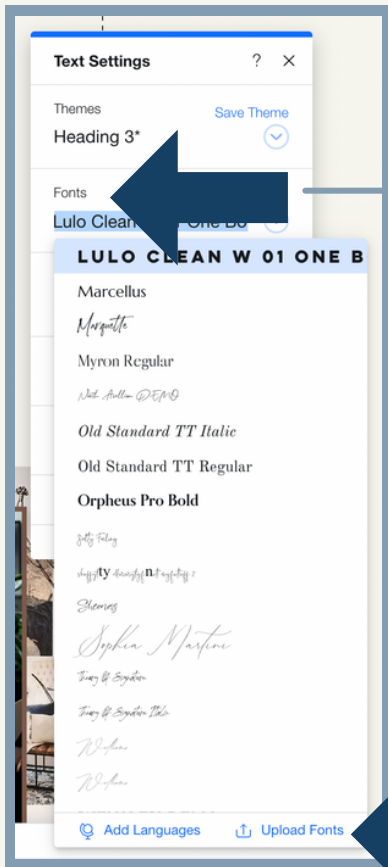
Text Settings ? ×

Themes
Save Theme
Heading 3*

Fonts
Lulo Clean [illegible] One Bo

LULO CLEAN W 01 ONE B
Marcellus
Marquette
Myron Regular
North Avellion DEMO
Old Standard TT Italic
Old Standard TT Regular
Orpheus Pro Bold
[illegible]
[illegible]
Shemas
Sophia Martini
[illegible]
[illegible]
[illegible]
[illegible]

Add Languages
Upload Fonts